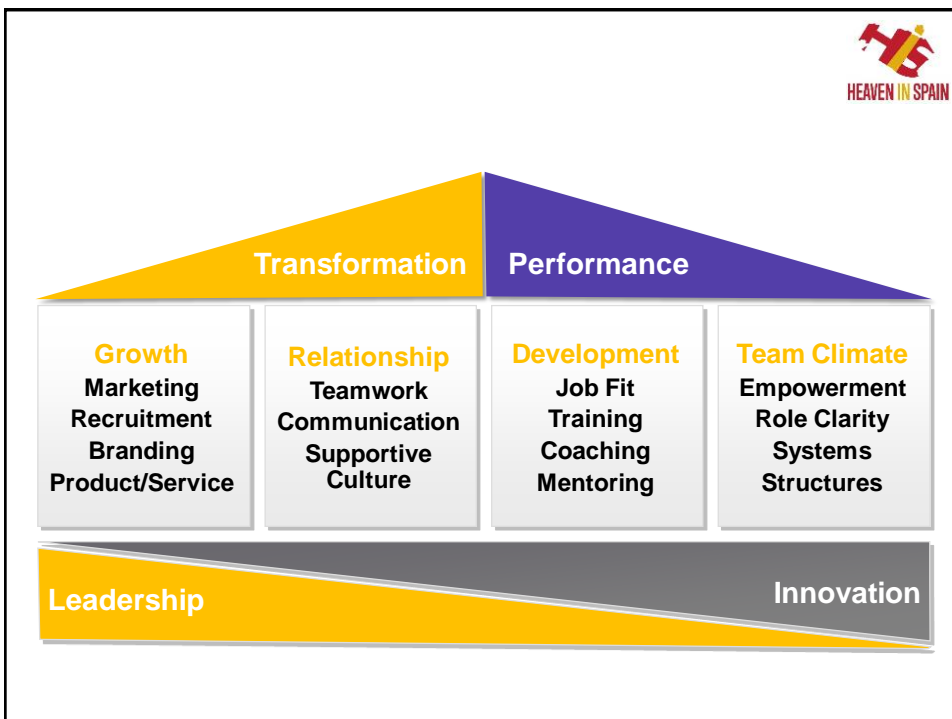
HEAVEN IN SPAIN

Transformation Performance

Growth
Marketing
Recruitment
Branding
Product/Service

Relationship
Teamwork
Communication
Supportive Culture

Development
Job Fit
Training
Coaching
Mentoring

Team Climate
Empowerment
Role Clarity
Systems
Structures

Leadership

Innovation